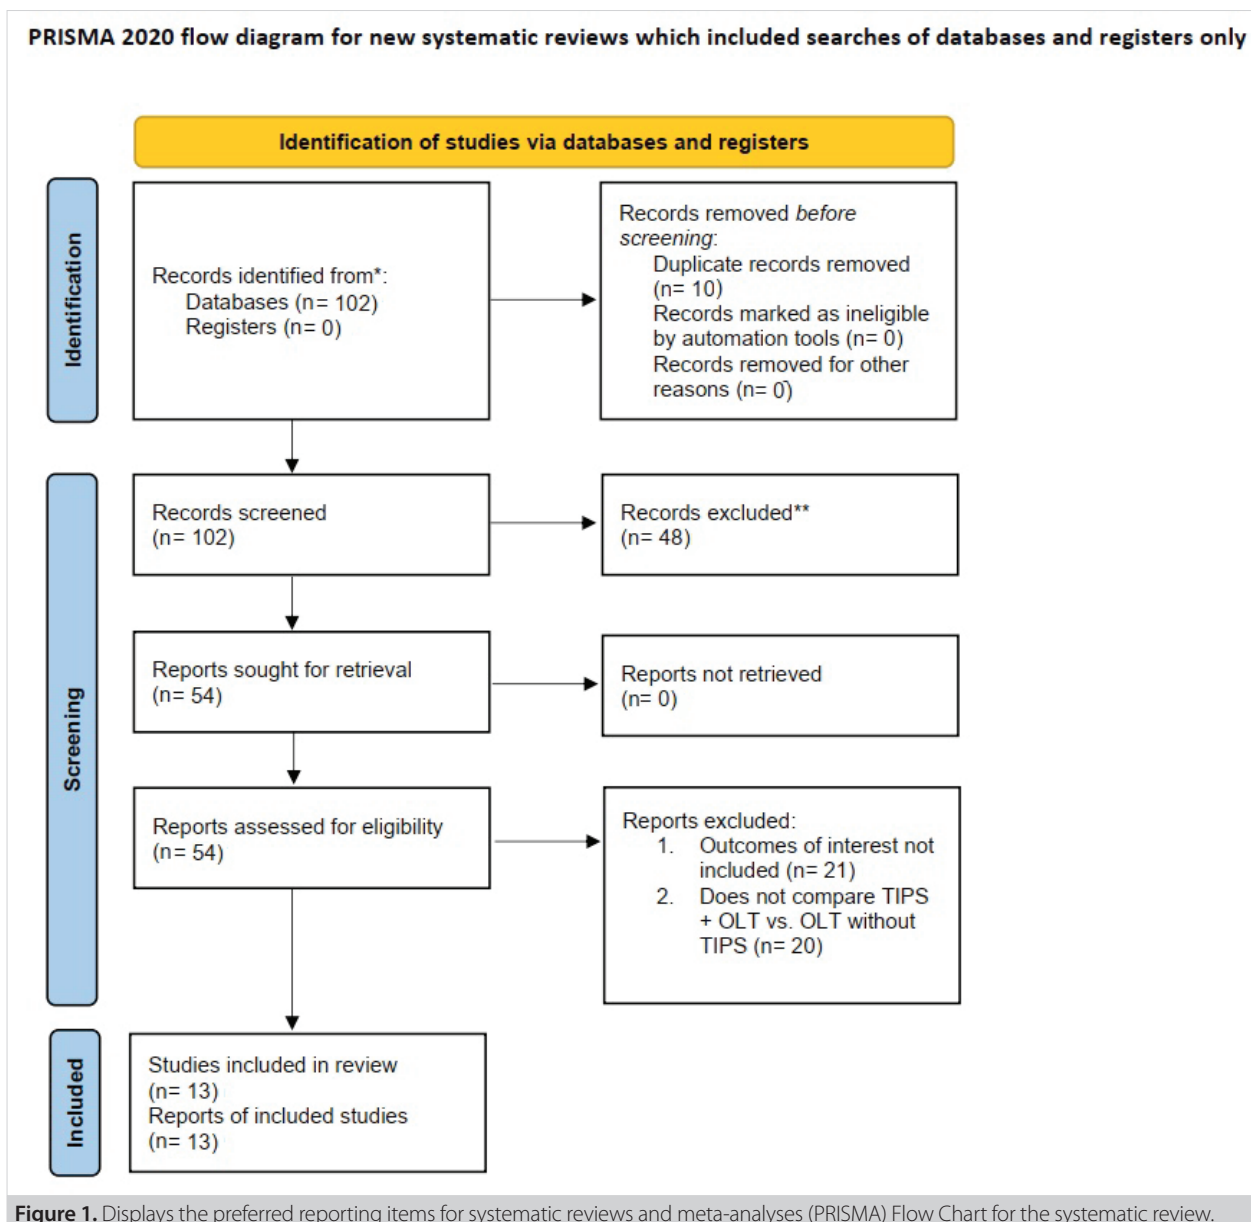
PRISMA 2020 flow diagram for new systematic reviews which included searches of databases and registers only

Identification of studies via databases and registers

Identification

Records identified from*:
Databases (n= 102)
Registers (n= 0)

Records removed *before screening*:
Duplicate records removed (n= 10)
Records marked as ineligible by automation tools (n= 0)
Records removed for other reasons (n= 0)

Screening

Records screened
(n= 102)

Records excluded**
(n= 48)

Reports sought for retrieval
(n= 54)

Reports not retrieved
(n= 0)

Reports assessed for eligibility
(n= 54)

Reports excluded:
1. Outcomes of interest not included (n= 21)
2. Does not compare TIPS + OLT vs. OLT without TIPS (n= 20)

Included

Studies included in review
(n= 13)
Reports of included studies
(n= 13)

**Figure 1.** Displays the preferred reporting items for systematic reviews and meta-analyses (PRISMA) Flow Chart for the systematic review.